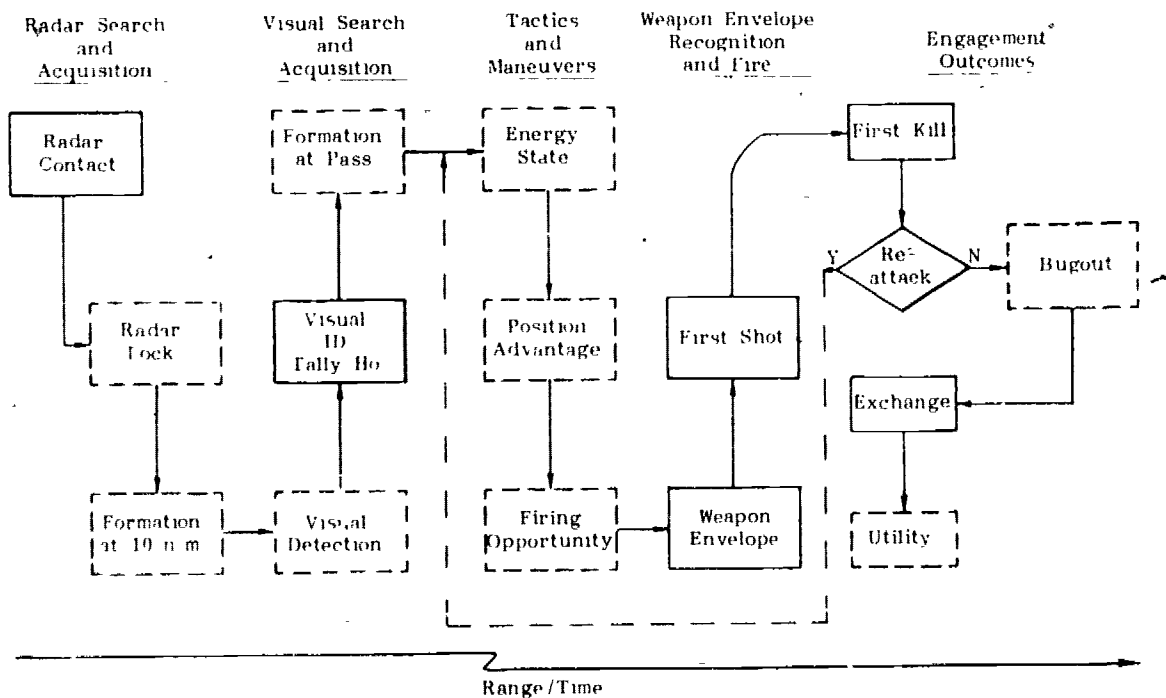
Radar Search and Acquisition

Visual Search and Acquisition

Tactics and Maneuvers

Weapon Envelope Recognition and Fire

Engagement Outcomes

Radar Contact

Radar Lock

Formation at 10 n m

Visual Detection

Visual ID Tally Ho

Formation at Pass

Energy State

Position Advantage

Firing Opportunity

Weapon Envelope

First Shot

First Kill

Re-attack

Y

N

Bugout

Exchange

Utility

Range/Time